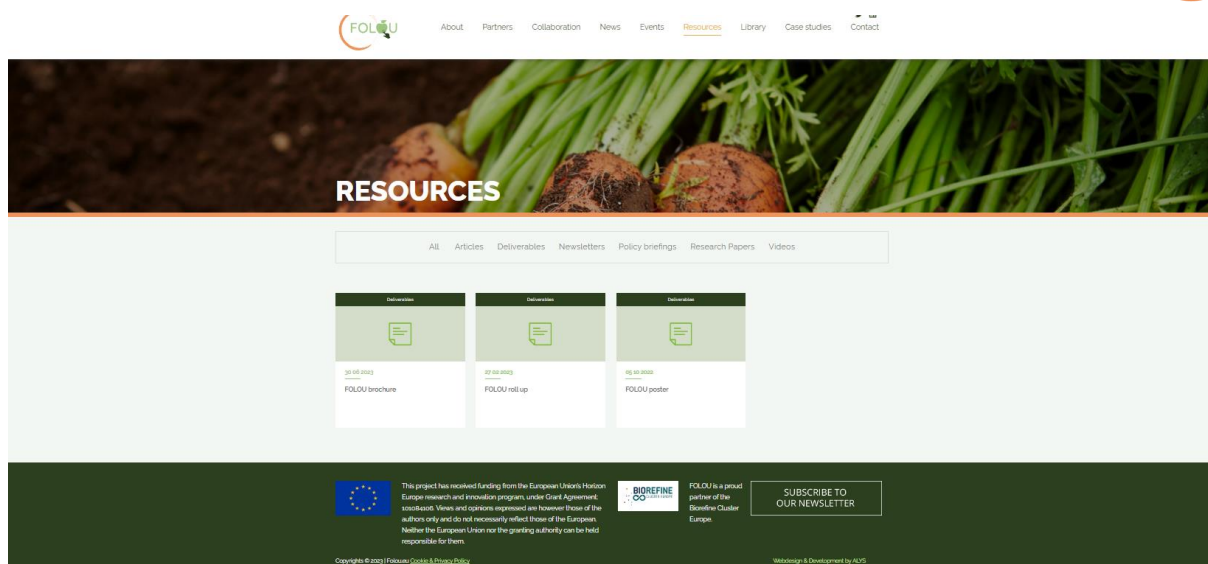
FOLOU

About Partners Collaboration News Events Resources Library Case studies Contact

RESOURCES

All Articles Deliverables Newsletters Policy briefings Research Papers Videos

Deliverables

30 06 2023

FOLOU brochure

Deliverables

27 02 2023

FOLOU roll up

Deliverables

05 10 2022

FOLOU poster

This project has received funding from the European Union's Horizon Europe research and innovation program, under Grant Agreement: 101084106. Views and opinions expressed are however those of the authors only and do not necessarily reflect those of the European. Neither the European Union nor the granting authority can be held responsible for them.

BIOREFINE

FOLOU is a proud partner of the Biorefine Cluster Europe.

SUBSCRIBE TO OUR NEWSLETTER

Copyrights © 2023 | Folou.eu Cookie & Privacy Policy

Webdesign & Development by ALYS